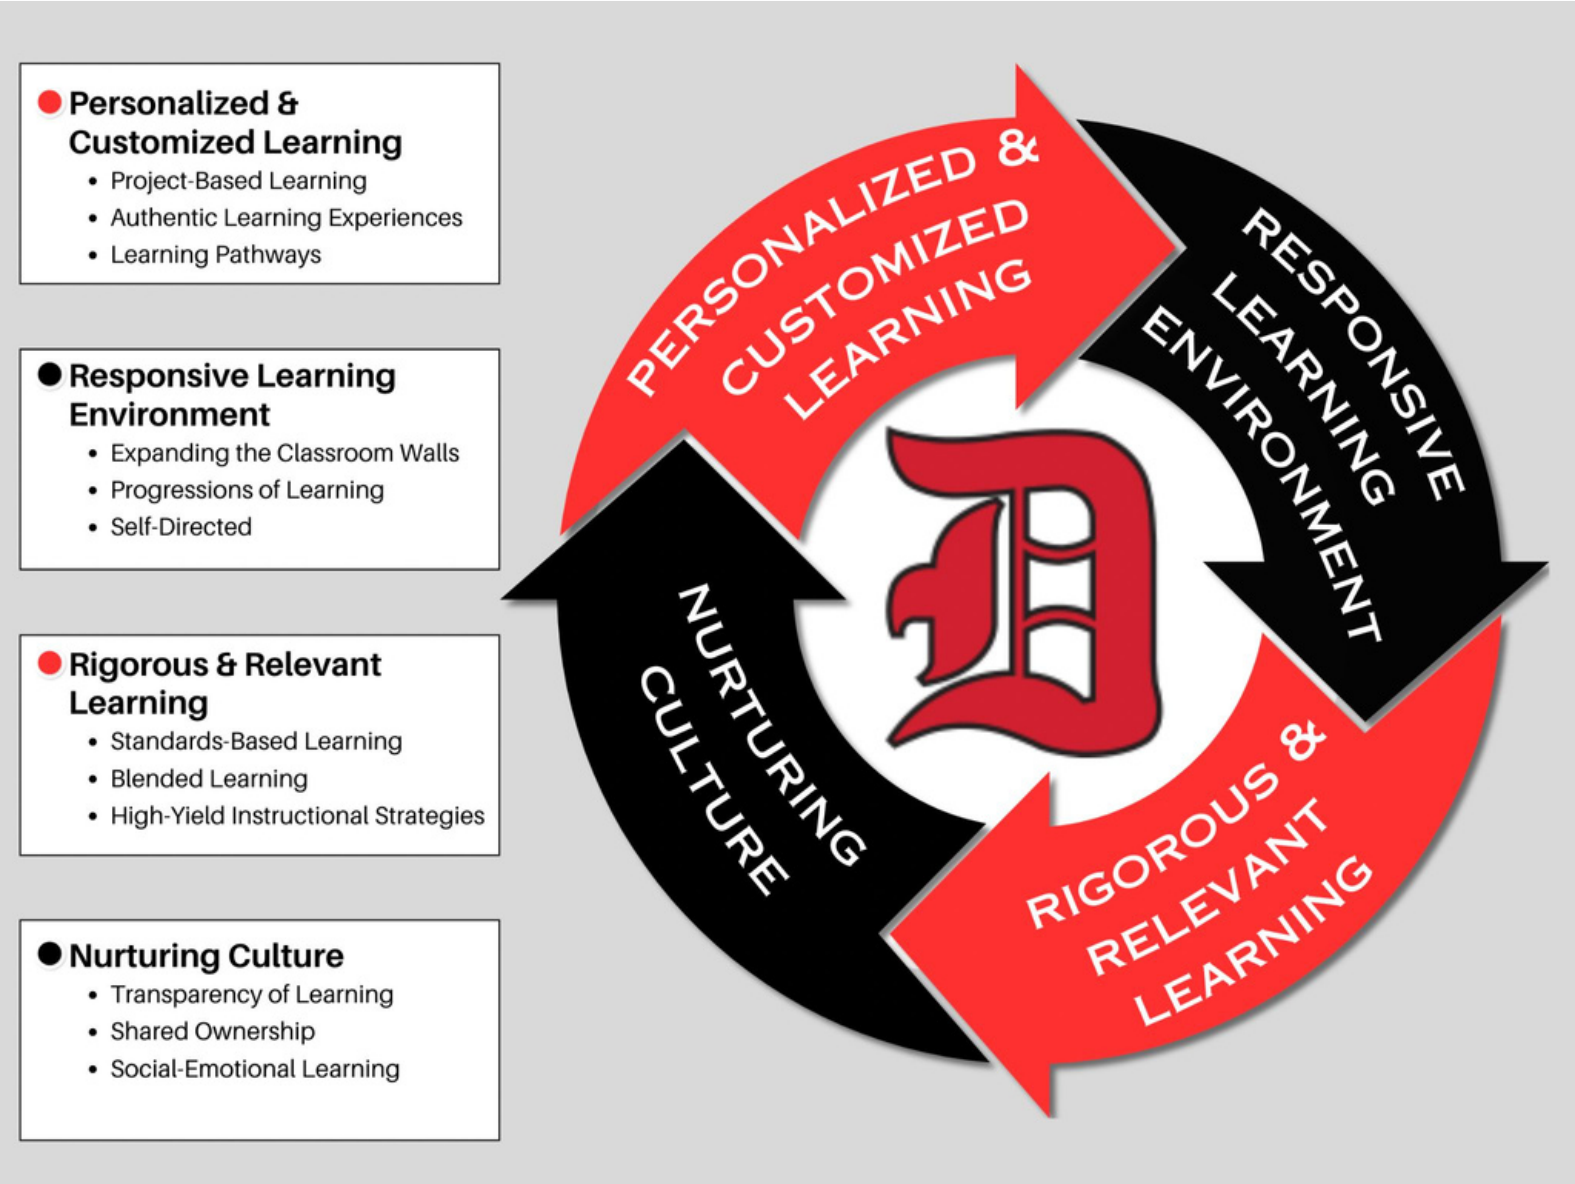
Personalized & Customized Learning
- Project-Based Learning
- Authentic Learning Experiences
- Learning Pathways

Responsive Learning Environment
- Expanding the Classroom Walls
- Progressions of Learning
- Self-Directed

Rigorous & Relevant Learning
- Standards-Based Learning
- Blended Learning
- High-Yield Instructional Strategies

Nurturing Culture
- Transparency of Learning
- Shared Ownership
- Social-Emotional Learning

PERSONALIZED & CUSTOMIZED LEARNING

RESPONSIVE LEARNING ENVIRONMENT

RIGOROUS & RELEVANT LEARNING

NURTURING CULTURE

D